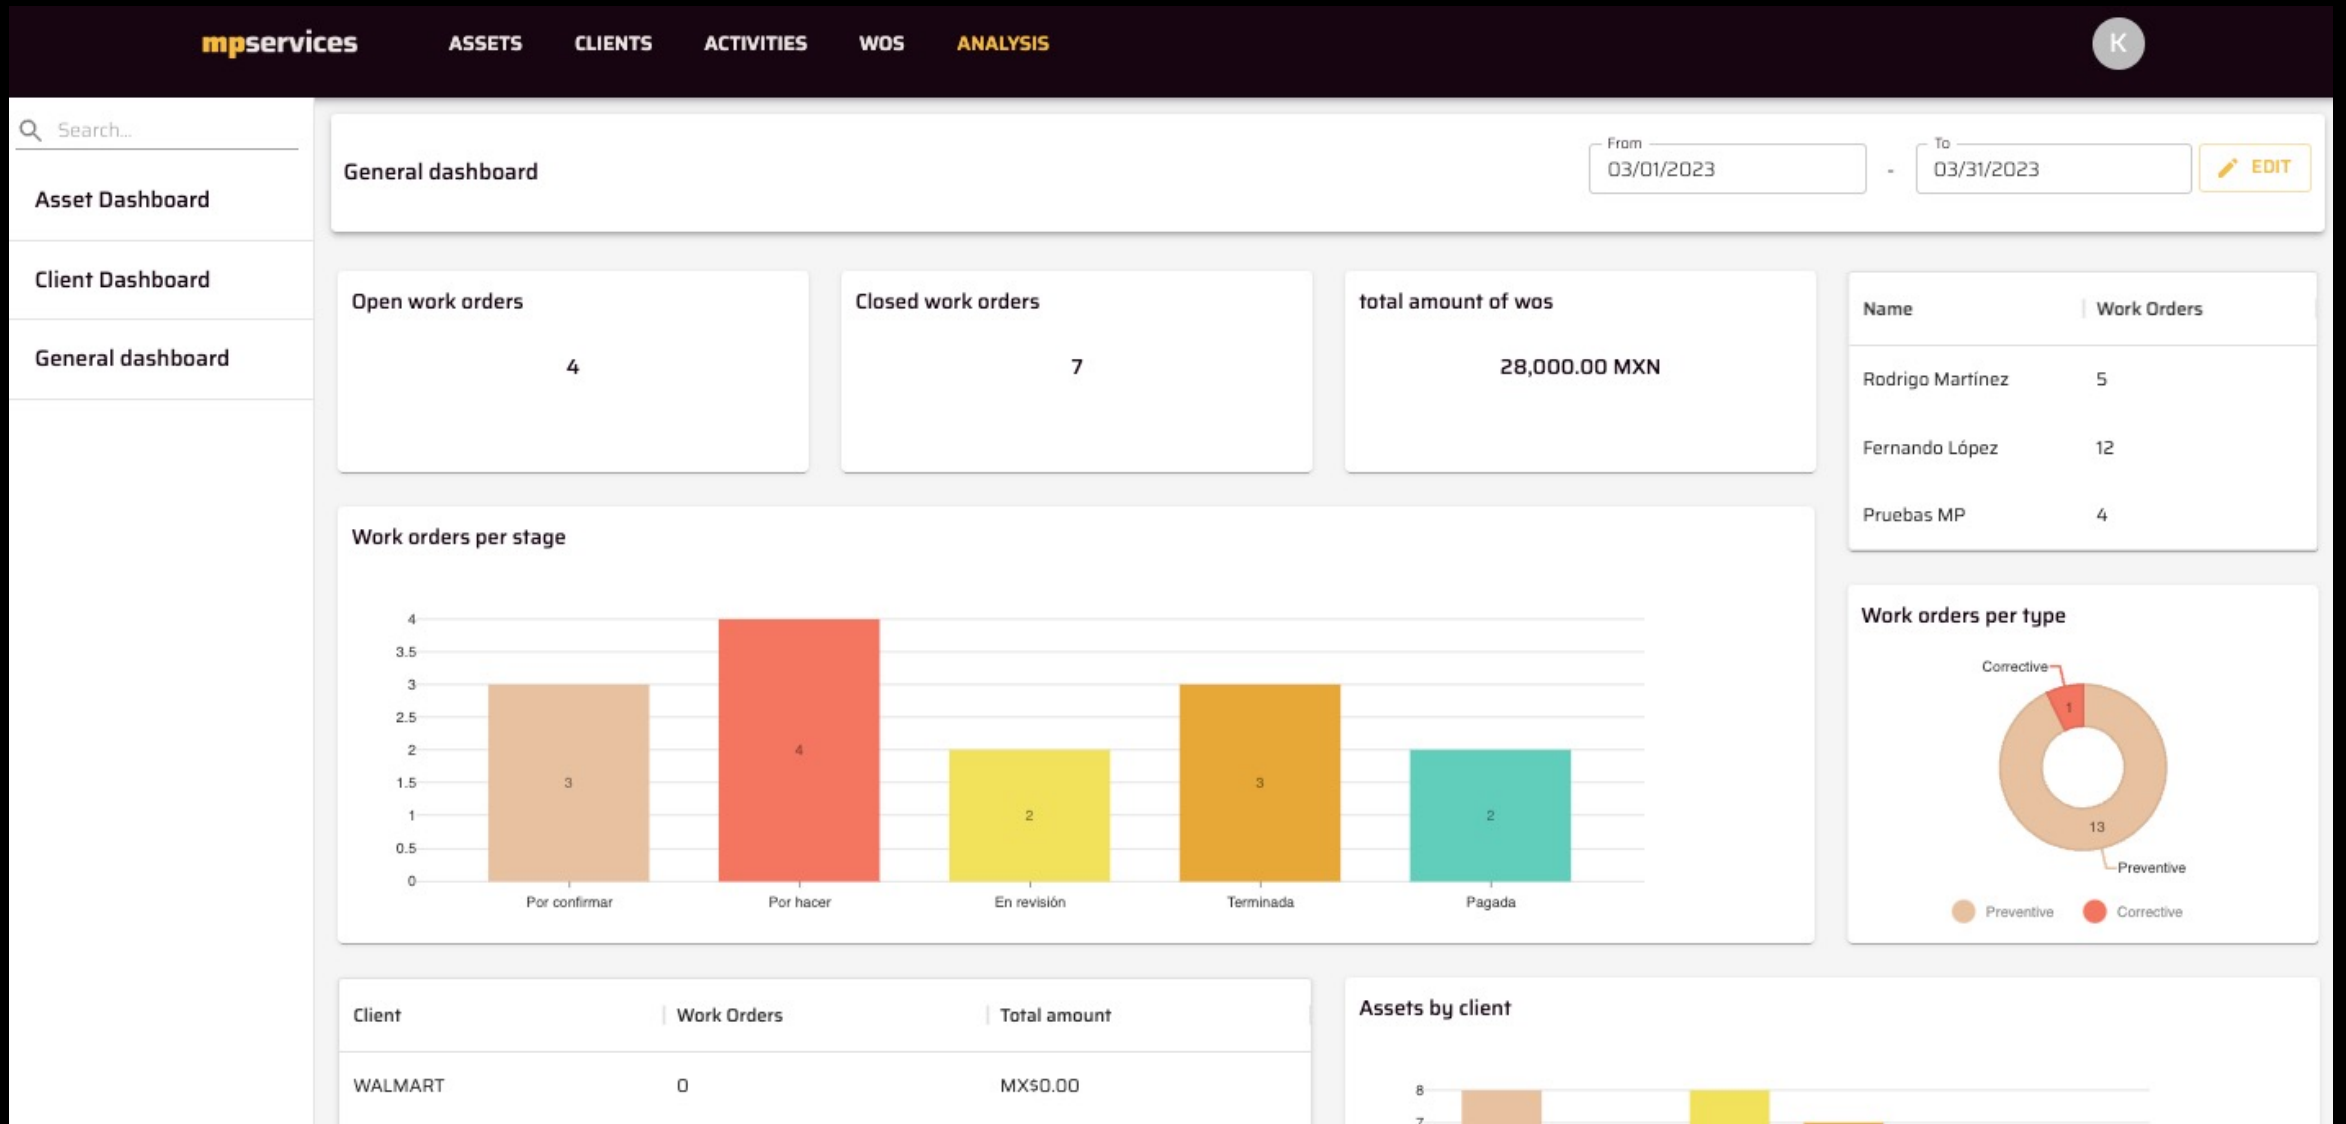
mpservices ASSETS CLIENTS ACTIVITIES WOS ANALYSIS K

Search...

Asset Dashboard

Client Dashboard

General dashboard

General dashboard

From 03/01/2023 - To 03/31/2023 EDIT

Open work orders

4

Closed work orders

7

total amount of wos

28,000.00 MXN

| Name | Work Orders |
|---|---|
| Rodrigo Martínez | 5 |
| Fernando López | 12 |
| Pruebas MP | 4 |

Work orders per stage

4
3.5
3
2.5
2
1.5
1
0.5
0

3 4 2 3 2

Por confirmar Por hacer En revisión Terminada Pagada

Work orders per type

Corrective 1 13 Preventive

Preventive Corrective

| Client | Work Orders | Total amount |
|---|---|---|
| WALMART | 0 | MX$0.00 |

Assets by client

8
7